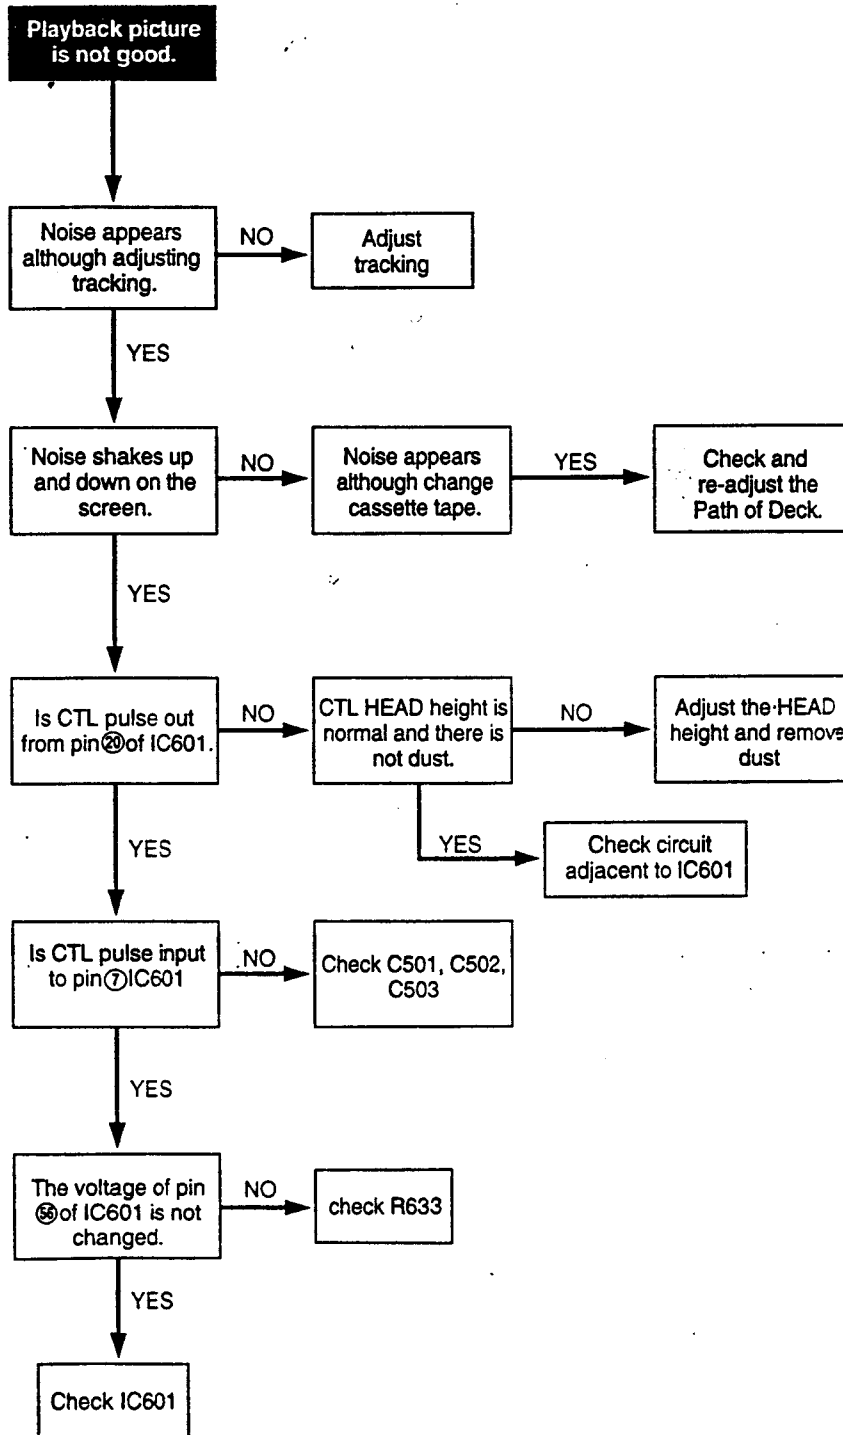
Playback picture is not good.

Noise appears although adjusting tracking.

NO

Adjust tracking

YES

Noise shakes up and down on the screen.

NO

Noise appears although change cassette tape.

YES

Check and re-adjust the Path of Deck.

YES

Is CTL pulse out from pin⑳of IC601.

NO

CTL HEAD height is normal and there is not dust.

NO

Adjust the HEAD height and remove dust

YES

Check circuit adjacent to IC601

YES

Is CTL pulse input to pin⑦IC601

NO

Check C501, C502, C503

YES

The voltage of pin ㊺of IC601 is not changed.

NO

check R633

YES

Check IC601